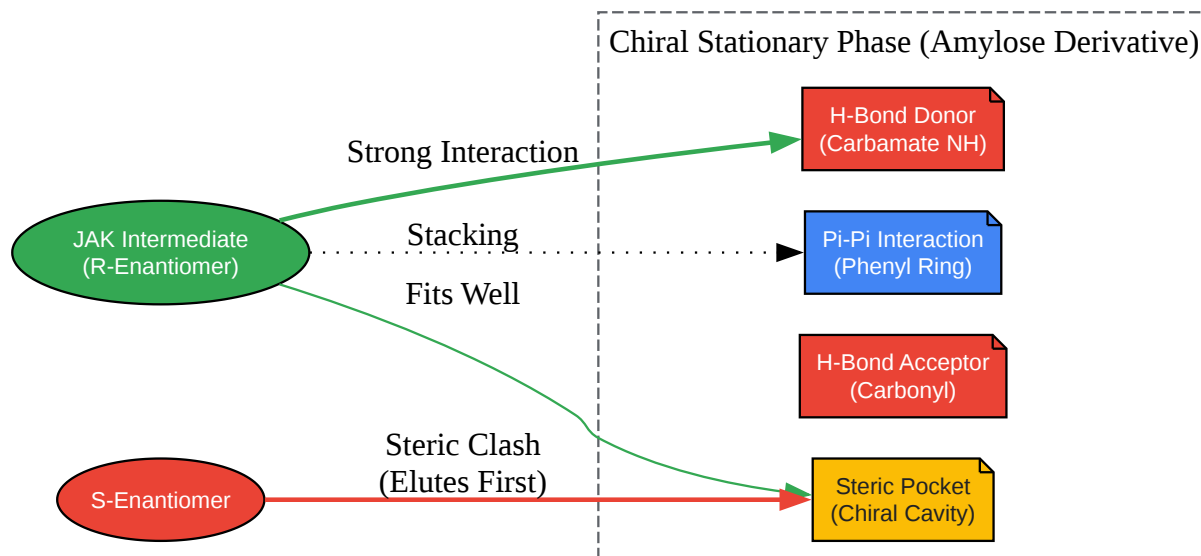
Chiral Stationary Phase (Amylose Derivative)

H-Bond Donor
(Carbamate NH)

Strong Interaction

JAK Intermediate
(R-Enantiomer)

Stacking

Pi-Pi Interaction
(Phenyl Ring)

Fits Well

H-Bond Acceptor
(Carbonyl)

Steric Clash
(Elutes First)

S-Enantiomer

Steric Pocket
(Chiral Cavity)